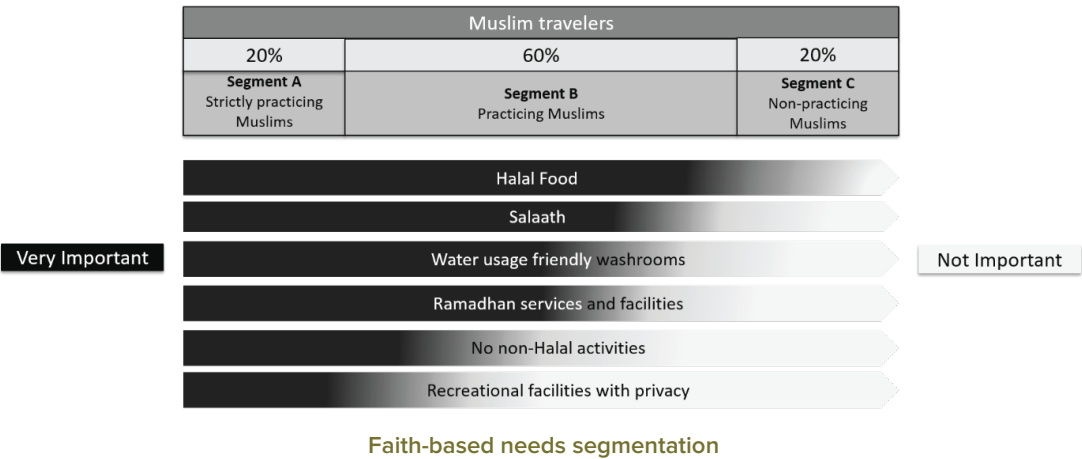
| Muslim travelers | | |
|---|---|---|
| 20% | 60% | 20% |
| **Segment A** Strictly practicing Muslims | **Segment B** Practicing Muslims | **Segment C** Non-practicing Muslims |

Very Important

Halal Food

Salaath

Water usage friendly washrooms

Ramadhan services and facilities

No non-Halal activities

Recreational facilities with privacy

Not Important

Faith-based needs segmentation